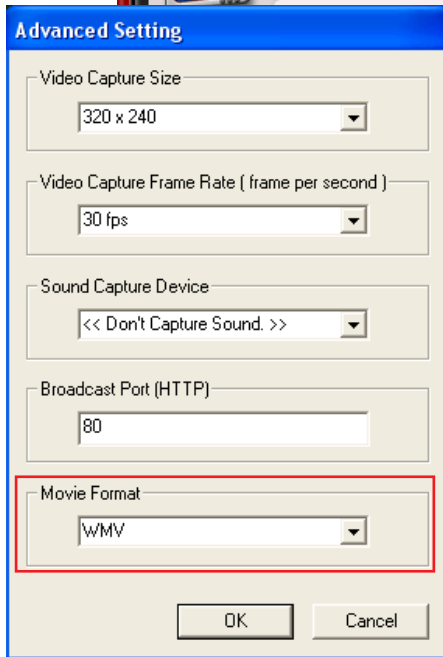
Advanced Setting

Video Capture Size

320 x 240

Video Capture Frame Rate ( frame per second )

30 fps

Sound Capture Device

<< Don't Capture Sound. >>

Broadcast Port (HTTP)

80

Movie Format

WMV

OK

Cancel